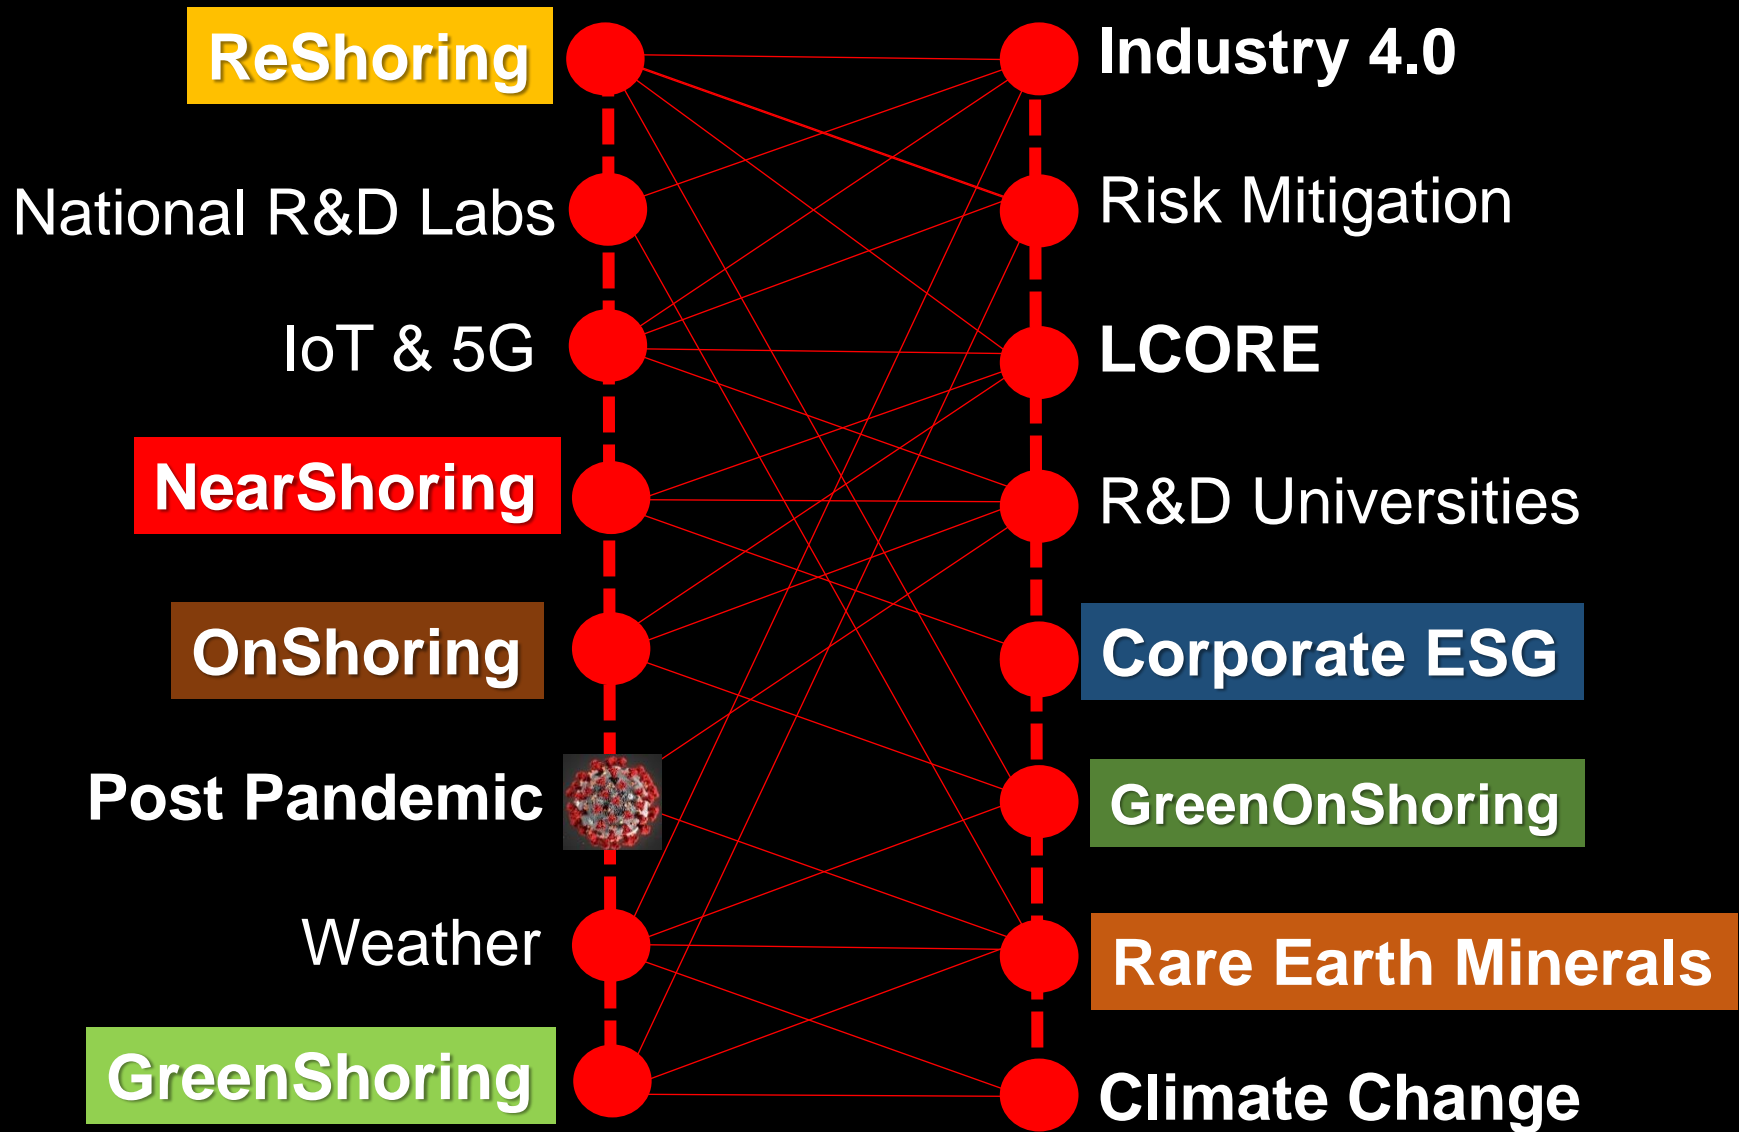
ReShoring
National R&D Labs
IoT & 5G
NearShoring
OnShoring
Post Pandemic
Weather
GreenShoring

Industry 4.0
Risk Mitigation
LCORE
R&D Universities
Corporate ESG
GreenOnShoring
Rare Earth Minerals
Climate Change